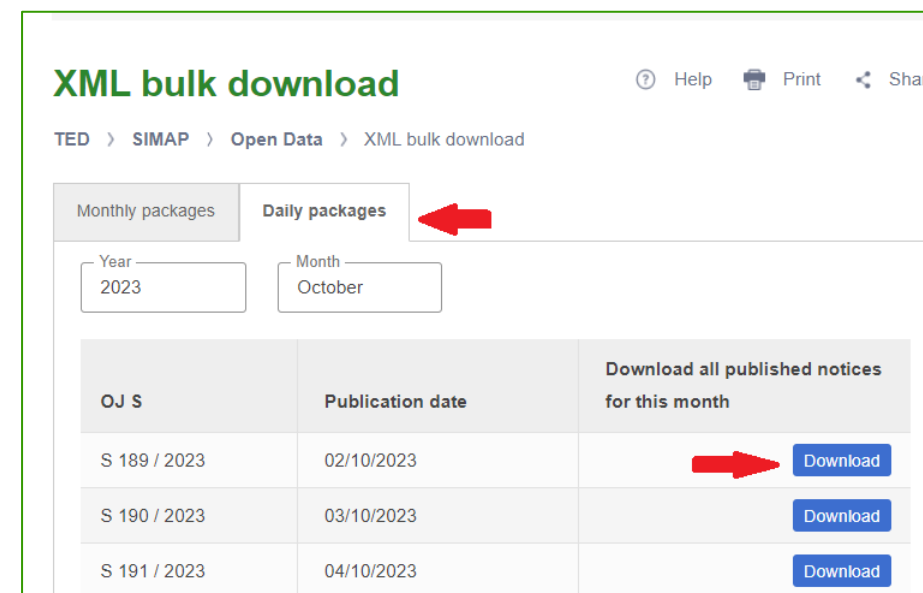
XML bulk download

Help Print Sha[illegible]

TED › SIMAP › Open Data › XML bulk download

Monthly packages | Daily packages

Year
2023

Month
October

| OJ S | Publication date | Download all published notices for this month |
|---|---|---|
| S 189 / 2023 | 02/10/2023 | Download |
| S 190 / 2023 | 03/10/2023 | Download |
| S 191 / 2023 | 04/10/2023 | Download |